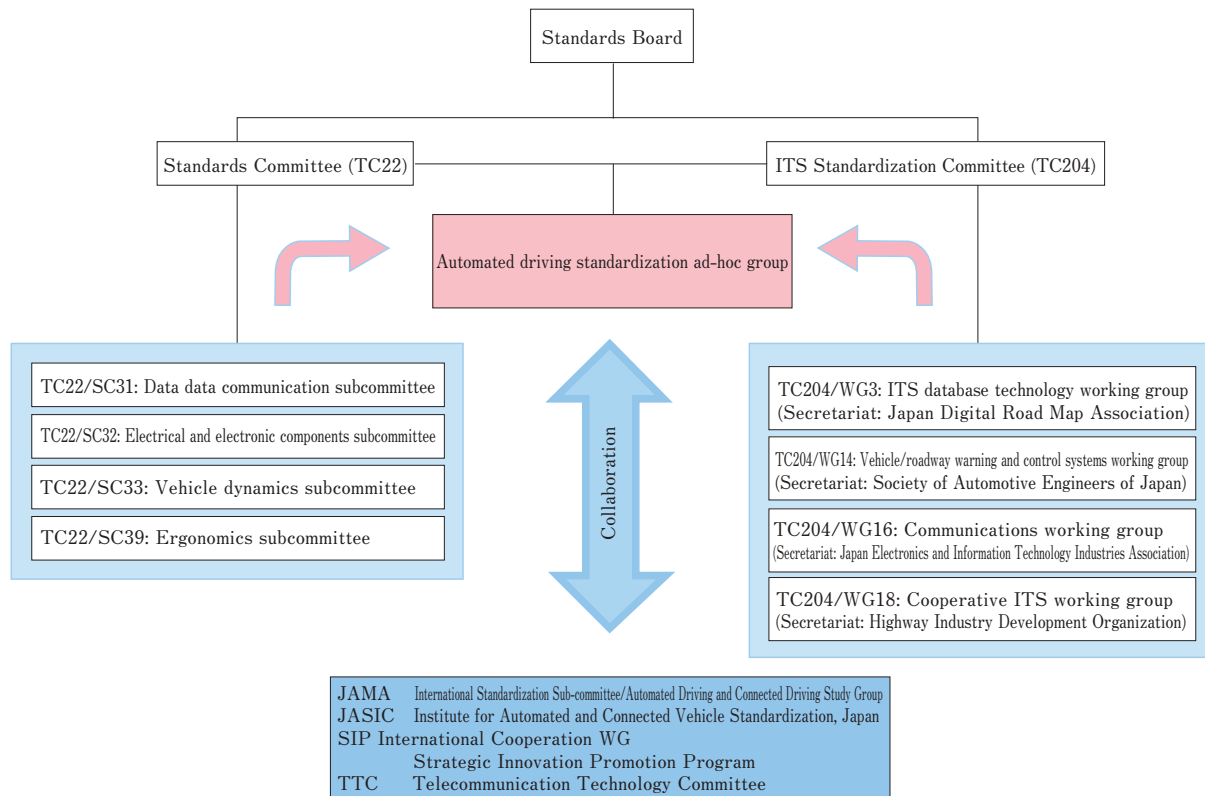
Standards Board

Standards Committee (TC22)

ITS Standardization Committee (TC204)

Automated driving standardization ad-hoc group

TC22/SC31: Data data communication subcommittee

TC22/SC32: Electrical and electronic components subcommittee

TC22/SC33: Vehicle dynamics subcommittee

TC22/SC39: Ergonomics subcommittee

Collaboration

TC204/WG3: ITS database technology working group (Secretariat: Japan Digital Road Map Association)

TC204/WG14: Vehicle/roadway warning and control systems working group (Secretariat: Society of Automotive Engineers of Japan)

TC204/WG16: Communications working group (Secretariat: Japan Electronics and Information Technology Industries Association)

TC204/WG18: Cooperative ITS working group (Secretariat: Highway Industry Development Organization)

JAMA International Standardization Sub-committee/Automated Driving and Connected Driving Study Group
JASIC Institute for Automated and Connected Vehicle Standardization, Japan
SIP International Cooperation WG
Strategic Innovation Promotion Program
TTC Telecommunication Technology Committee